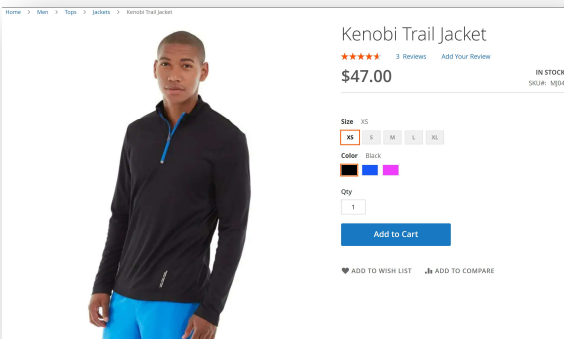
Home > Men > Tops > Jackets > Kenobi Trail Jacket

Kenobi Trail Jacket

3 Reviews Add Your Review

$47.00

IN STOCK
SKU#: MJ04

Size XS

XS S M L XL

Color Black

Qty
1

Add to Cart

ADD TO WISH LIST ADD TO COMPARE